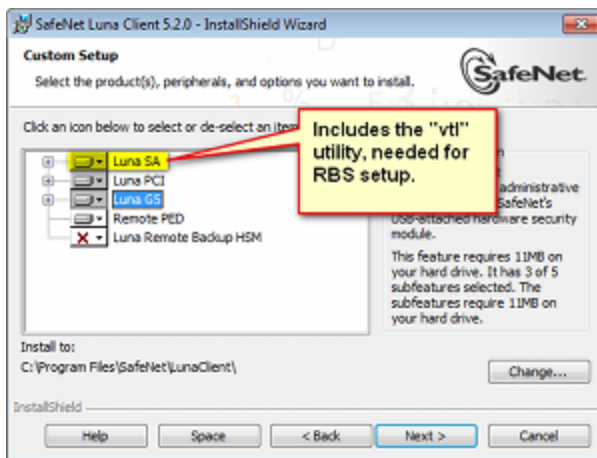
SafeNet Luna Client 5.2.0 - InstallShield Wizard

Custom Setup

Select the product(s), peripherals, and options you want to install.

SafeNet

Click an icon below to select or de-select an ite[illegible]

Includes the "vtl" utility, needed for RBS setup.

Luna SA
Luna PCI
Luna G5
Remote PED
Luna Remote Backup HSM

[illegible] administrative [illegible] SafeNet's USB-attached hardware security module.

This feature requires 11MB on your hard drive. It has 3 of 5 subfeatures selected. The subfeatures require 11MB on your hard drive.

Install to:
C:\Program Files\SafeNet\LunaClient\

Change...

InstallShield

Help
Space
< Back
Next >
Cancel